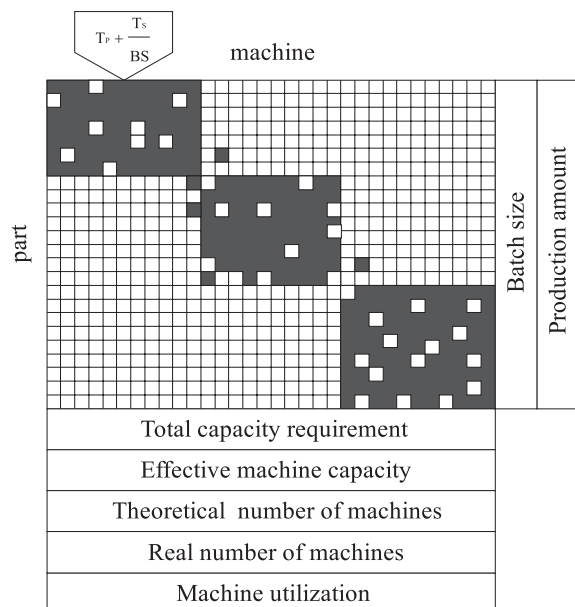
$T_P + \frac{T_S}{BS}$

machine

part

Batch size

Production amount

Total capacity requirement

Effective machine capacity

Theoretical number of machines

Real number of machines

Machine utilization